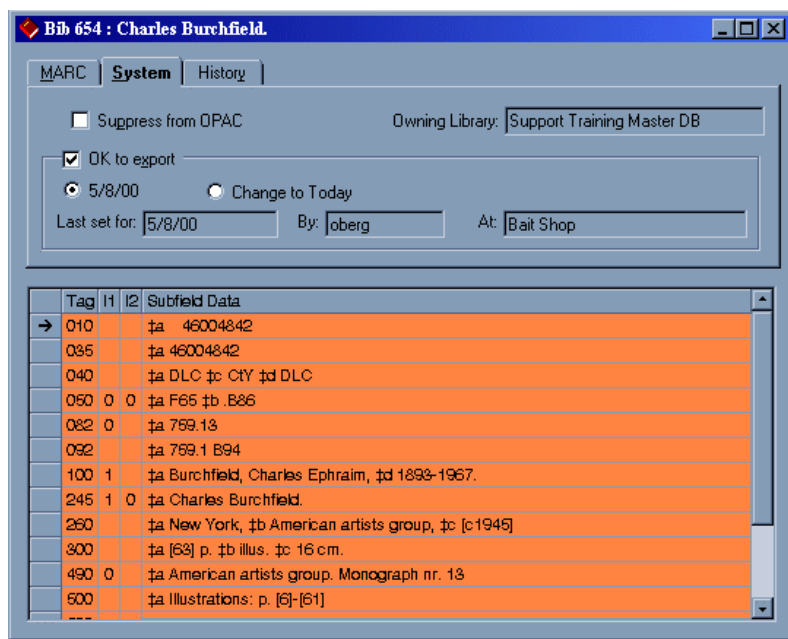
Bib 654 : Charles Burchfield.

MARC | System | History

Suppress from OPAC
Owning Library: Support Training Master DB

OK to export
5/8/00
Change to Today
Last set for: 5/8/00
By: oberg
At: Bait Shop

| | Tag | I1 | I2 | Subfield Data |
|---|---|---|---|---|
| → | 010 | | | ‡a 46004842 |
| | 035 | | | ‡a 46004842 |
| | 040 | | | ‡a DLC ‡c CtY ‡d DLC |
| | 050 | 0 | 0 | ‡a F65 ‡b .B86 |
| | 082 | 0 | | ‡a 759.13 |
| | 092 | | | ‡a 759.1 B94 |
| | 100 | 1 | | ‡a Burchfield, Charles Ephraim, ‡d 1893-1967. |
| | 245 | 1 | 0 | ‡a Charles Burchfield. |
| | 260 | | | ‡a New York, ‡b American artists group, ‡c [c1945] |
| | 300 | | | ‡a [63] p. ‡b illus. ‡c 16 cm. |
| | 490 | 0 | | ‡a American artists group. Monograph nr. 13 |
| | 500 | | | ‡a Illustrations: p. [6]-[61] |